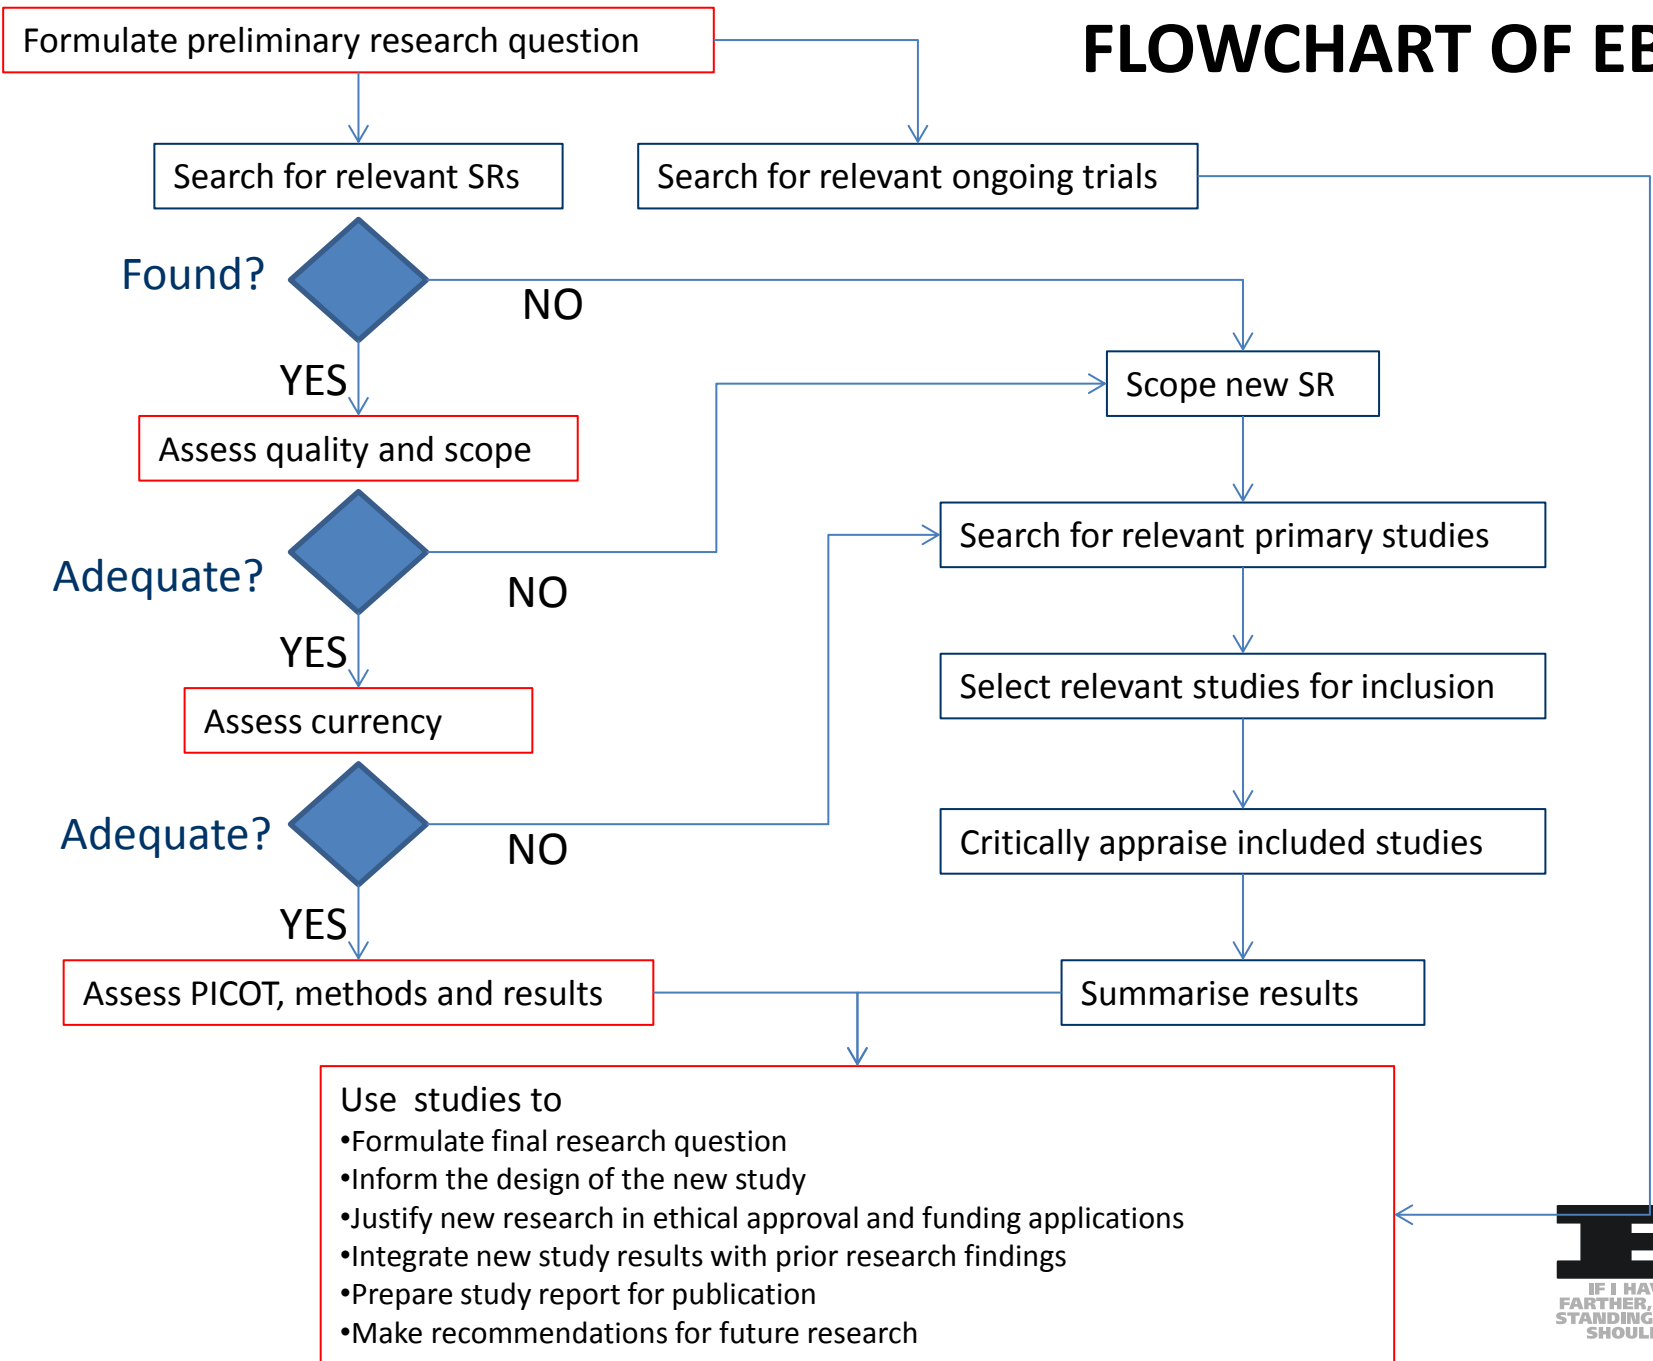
FLOWCHART OF EB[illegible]

Formulate preliminary research question

Search for relevant SRs

Search for relevant ongoing trials

Found?

NO

YES

Scope new SR

Assess quality and scope

Search for relevant primary studies

Adequate?

NO

YES

Select relevant studies for inclusion

Assess currency

Adequate?

NO

Critically appraise included studies

YES

Assess PICOT, methods and results

Summarise results

Use studies to
•Formulate final research question
•Inform the design of the new study
•Justify new research in ethical approval and funding applications
•Integrate new study results with prior research findings
•Prepare study report for publication
•Make recommendations for future research

IF I HA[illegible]
FARTHER,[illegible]
STANDING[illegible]
SHOUL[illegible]